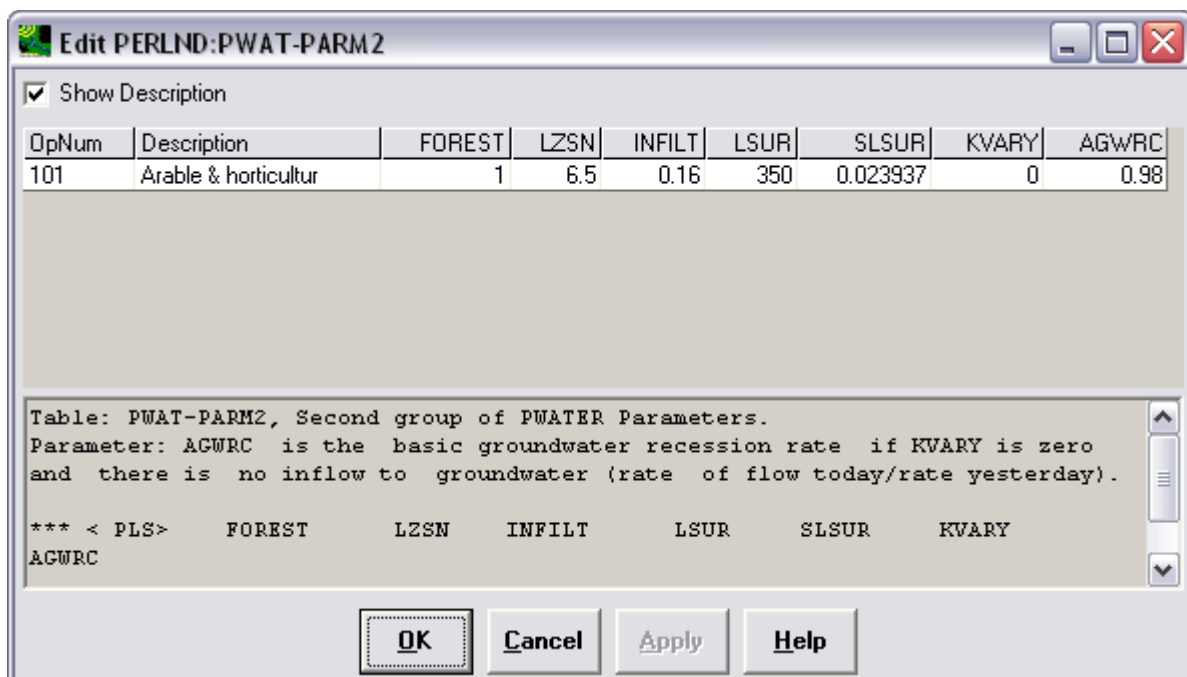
Edit PERLND:PWAT-PARM2

Show Description

| OpNum | Description | FOREST | LZSN | INFILT | LSUR | SLSUR | KVARY | AGWRC |
|---|---|---|---|---|---|---|---|---|
| 101 | Arable & horticultur | 1 | 6.5 | 0.16 | 350 | 0.023937 | 0 | 0.98 |

Table: PWAT-PARM2, Second group of PWATER Parameters.
Parameter: AGWRC is the basic groundwater recession rate if KVARY is zero and there is no inflow to groundwater (rate of flow today/rate yesterday).

*** < PLS> FOREST LZSN INFILT LSUR SLSUR KVARY AGWRC

OK Cancel Apply Help